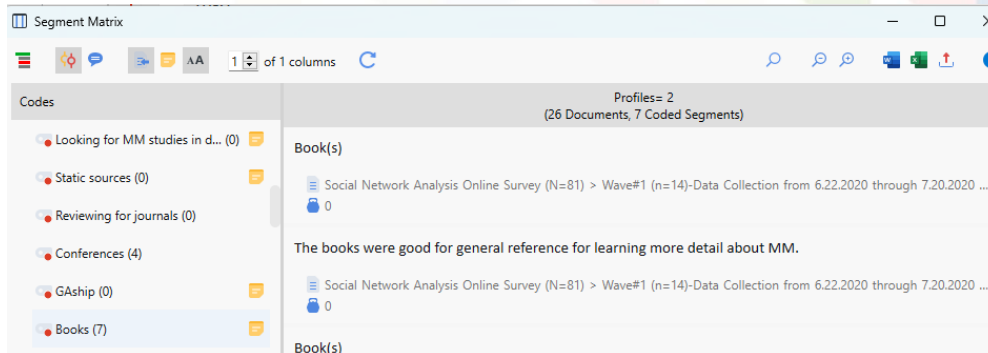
Segment Matrix

AA 1 of 1 columns

Codes

Looking for MM studies in d... (0)

Static sources (0)

Reviewing for journals (0)

Conferences (4)

GAship (0)

Books (7)

Profiles= 2
(26 Documents, 7 Coded Segments)

Book(s)

Social Network Analysis Online Survey (N=81) > Wave#1 (n=14)-Data Collection from 6.22.2020 through 7.20.2020 ...
0

The books were good for general reference for learning more detail about MM.

Social Network Analysis Online Survey (N=81) > Wave#1 (n=14)-Data Collection from 6.22.2020 through 7.20.2020 ...
0

Book(s)